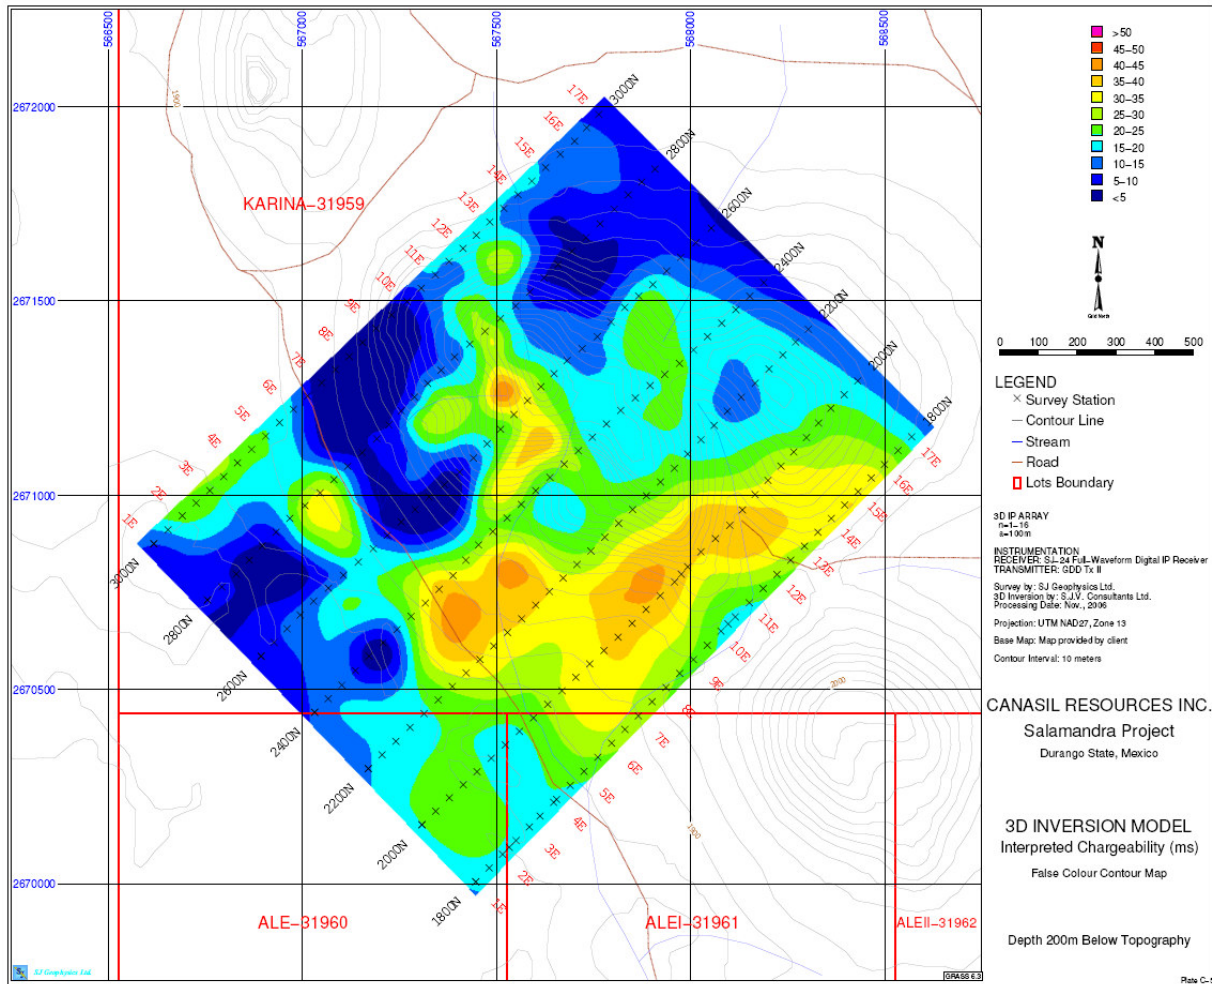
566500
567000
567500
568000
568500

2672000
2671500
2671000
2670500
2670000

KARINA–31959
ALE–31960
ALEI–31961
ALEII–31962

3000N
2800N
2600N
2400N
2200N
2000N
1800N

17E
16E
15E
14E
13E
12E
11E
10E
9E
8E
7E
6E
5E
4E
3E
2E
1E

>50
45–50
40–45
35–40
30–35
25–30
20–25
15–20
10–15
5–10
<5

N
Grid North

0 100 200 300 400 500

LEGEND
× Survey Station
Contour Line
Stream
Road
Lots Boundary

3D IP ARRAY
n=1–16
a=100m

INSTRUMENTATION
RECEIVER: SJ–24 Full–Waveform Digital IP Receiver
TRANSMITTER: GDD Tx II

Survey by: SJ Geophysics Ltd.
3D Inversion by: S.J.V. Consultants Ltd.
Processing Date: Nov., 2006

Projection: UTM NAD27, Zone 13

Base Map: Map provided by client

Contour Interval: 10 meters

CANASIL RESOURCES INC.
Salamandra Project
Durango State, Mexico

3D INVERSION MODEL
Interpreted Chargeability (ms)
False Colour Contour Map

Depth 200m Below Topography

SJ Geophysics Ltd.
GRASS 6.3
Plate C–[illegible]